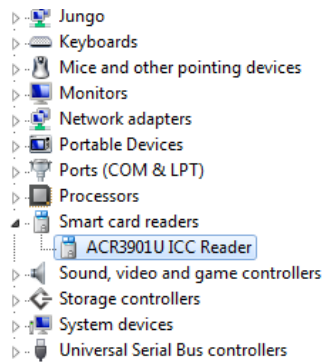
Jungo
Keyboards
Mice and other pointing devices
Monitors
Network adapters
Portable Devices
Ports (COM & LPT)
Processors
Smart card readers
ACR3901U ICC Reader
Sound, video and game controllers
Storage controllers
System devices
Universal Serial Bus controllers